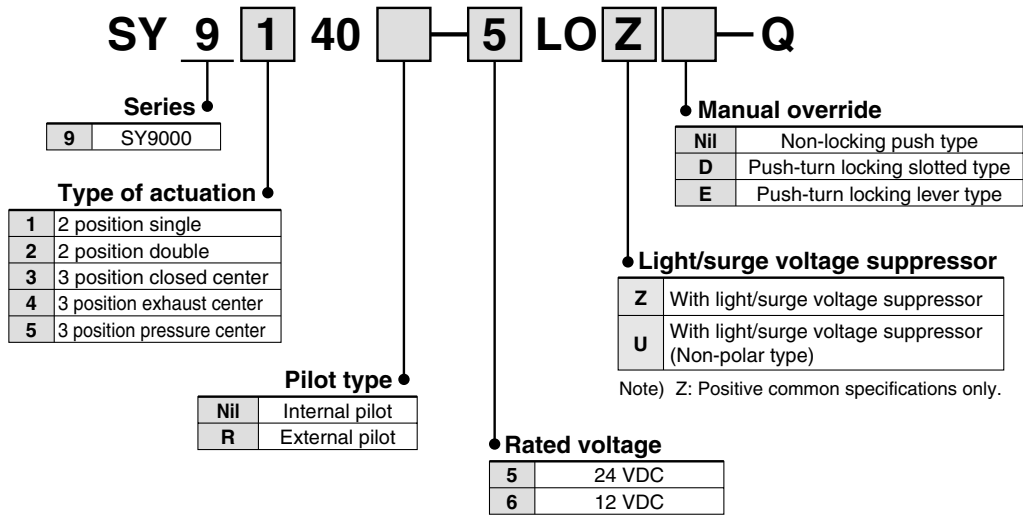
SY 9 1 40 — 5 LO Z — Q

Series

| 9 | SY9000 |
|---|---|

Type of actuation

| 1 | 2 position single |
|---|---|
| 2 | 2 position double |
| 3 | 3 position closed center |
| 4 | 3 position exhaust center |
| 5 | 3 position pressure center |

Pilot type

| Nil | Internal pilot |
|---|---|
| R | External pilot |

Rated voltage

| 5 | 24 VDC |
|---|---|
| 6 | 12 VDC |

Manual override

| Nil | Non-locking push type |
|---|---|
| D | Push-turn locking slotted type |
| E | Push-turn locking lever type |

Light/surge voltage suppressor

| Z | With light/surge voltage suppressor |
|---|---|
| U | With light/surge voltage suppressor (Non-polar type) |

Note) Z: Positive common specifications only.